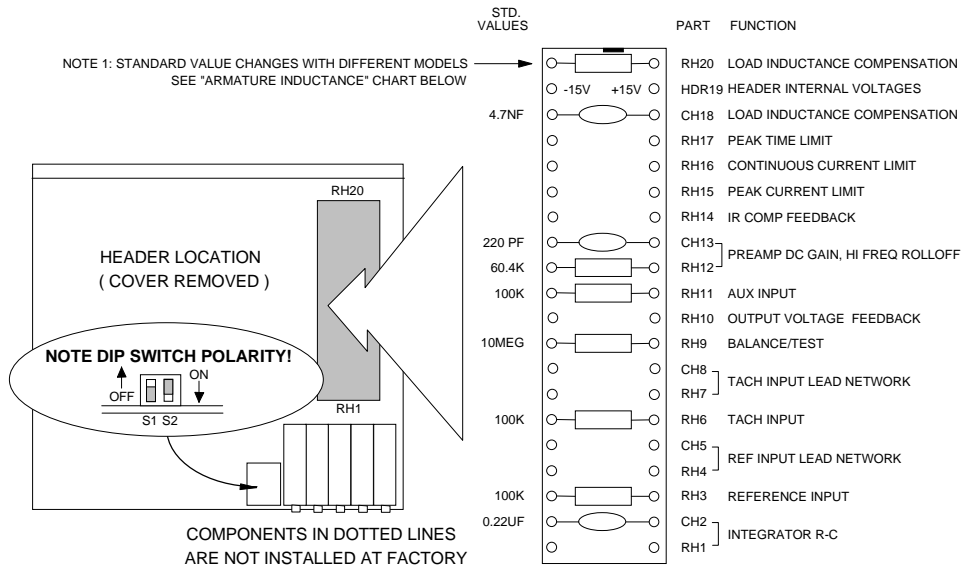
STD. VALUES

PART FUNCTION

NOTE 1: STANDARD VALUE CHANGES WITH DIFFERENT MODELS
SEE "ARMATURE INDUCTANCE" CHART BELOW

-15V +15V

RH20 LOAD INDUCTANCE COMPENSATION
HDR19 HEADER INTERNAL VOLTAGES
4.7NF CH18 LOAD INDUCTANCE COMPENSATION
RH17 PEAK TIME LIMIT
RH16 CONTINUOUS CURRENT LIMIT
RH15 PEAK CURRENT LIMIT
RH14 IR COMP FEEDBACK
220 PF CH13
60.4K RH12 PREAMP DC GAIN, HI FREQ ROLLOFF
100K RH11 AUX INPUT
RH10 OUTPUT VOLTAGE FEEDBACK
10MEG RH9 BALANCE/TEST
CH8
RH7 TACH INPUT LEAD NETWORK
100K RH6 TACH INPUT
CH5
RH4 REF INPUT LEAD NETWORK
100K RH3 REFERENCE INPUT
0.22UF CH2
RH1 INTEGRATOR R-C

RH20

HEADER LOCATION
( COVER REMOVED )

NOTE DIP SWITCH POLARITY!
OFF ON
S1 S2

RH1

COMPONENTS IN DOTTED LINES
ARE NOT INSTALLED AT FACTORY